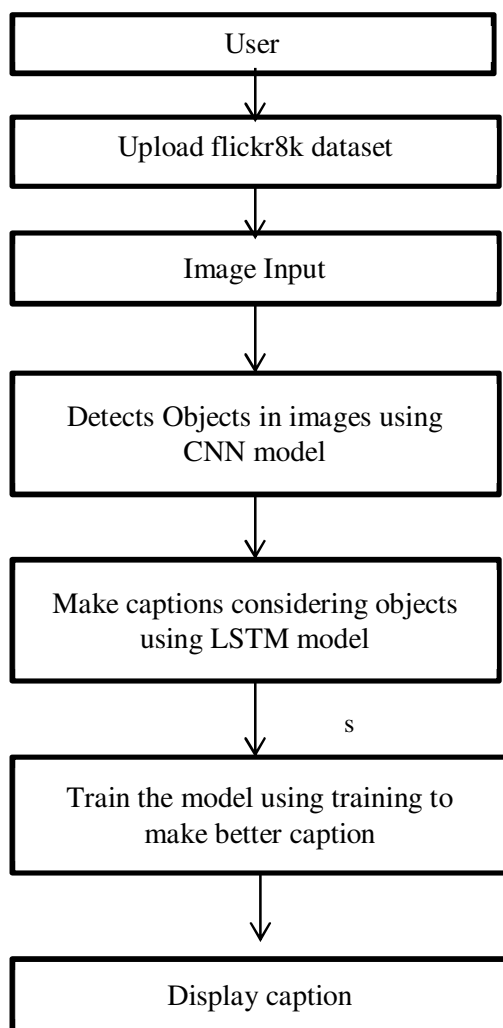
User

Upload flickr8k dataset

Image Input

Detects Objects in images using CNN model

Make captions considering objects using LSTM model

s

Train the model using training to make better caption

Display caption